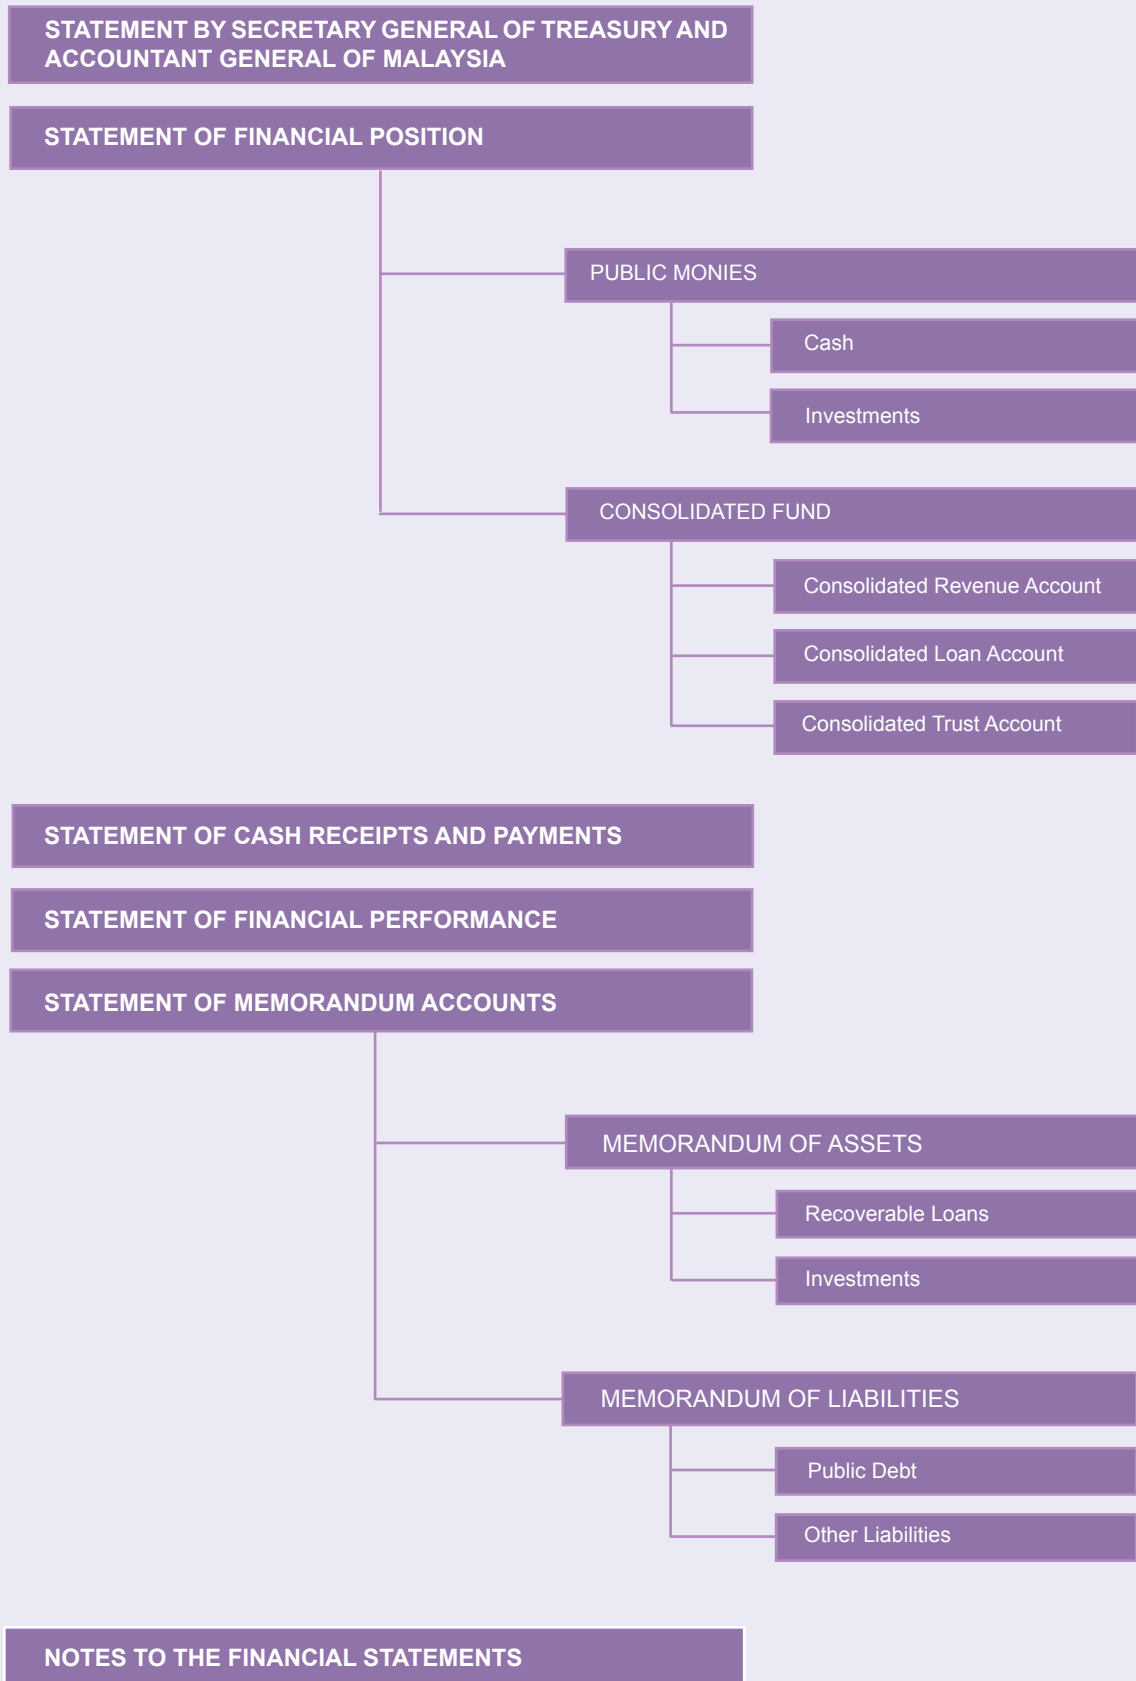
STATEMENT BY SECRETARY GENERAL OF TREASURY AND ACCOUNTANT GENERAL OF MALAYSIA

STATEMENT OF FINANCIAL POSITION

PUBLIC MONIES

Cash

Investments

CONSOLIDATED FUND

Consolidated Revenue Account

Consolidated Loan Account

Consolidated Trust Account

STATEMENT OF CASH RECEIPTS AND PAYMENTS

STATEMENT OF FINANCIAL PERFORMANCE

STATEMENT OF MEMORANDUM ACCOUNTS

MEMORANDUM OF ASSETS

Recoverable Loans

Investments

MEMORANDUM OF LIABILITIES

Public Debt

Other Liabilities

NOTES TO THE FINANCIAL STATEMENTS